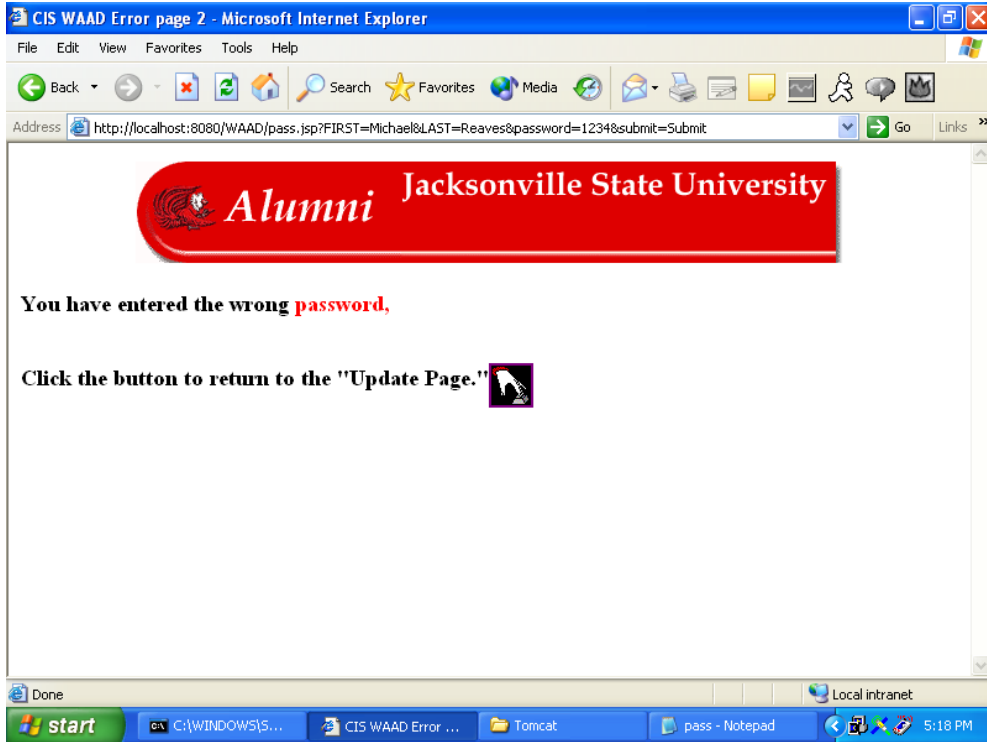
CIS WAAD Error page 2 - Microsoft Internet Explorer

File Edit View Favorites Tools Help

Back Search Favorites Media

Address http://localhost:8080/WAAD/pass.jsp?FIRST=Michael&LAST=Reaves&password=1234&submit=Submit Go Links

Alumni Jacksonville State University

You have entered the wrong password,

Click the button to return to the "Update Page."

Done Local intranet

start C:\WINDOWS\S... CIS WAAD Error ... Tomcat pass - Notepad 5:18 PM